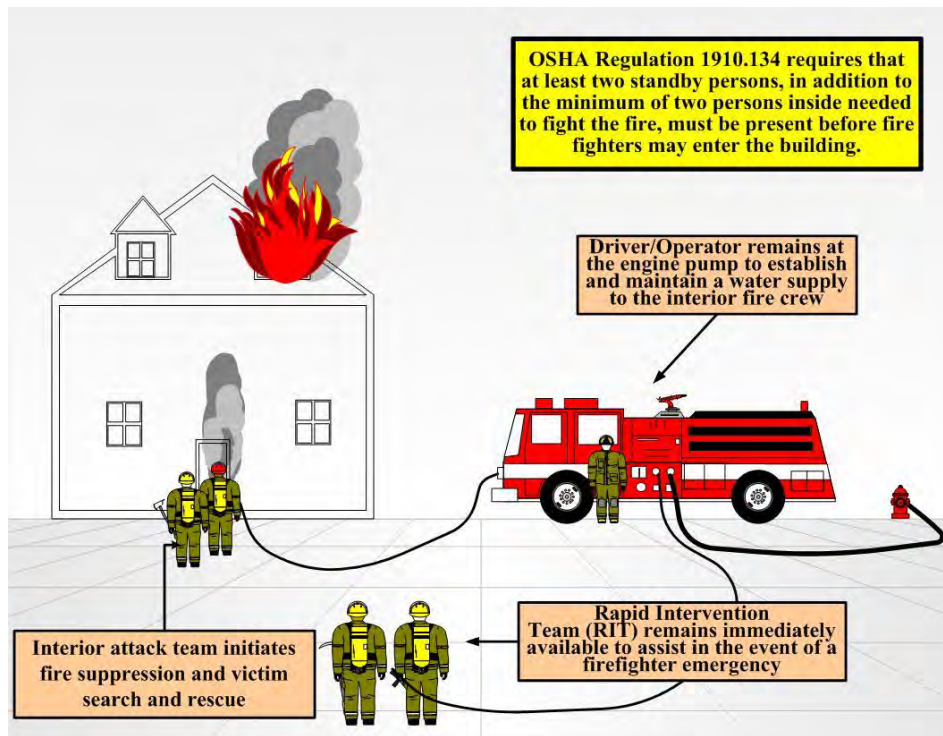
OSHA Regulation 1910.134 requires that at least two standby persons, in addition to the minimum of two persons inside needed to fight the fire, must be present before fire fighters may enter the building.

Driver/Operator remains at the engine pump to establish and maintain a water supply to the interior fire crew

Interior attack team initiates fire suppression and victim search and rescue

Rapid Intervention Team (RIT) remains immediately available to assist in the event of a firefighter emergency